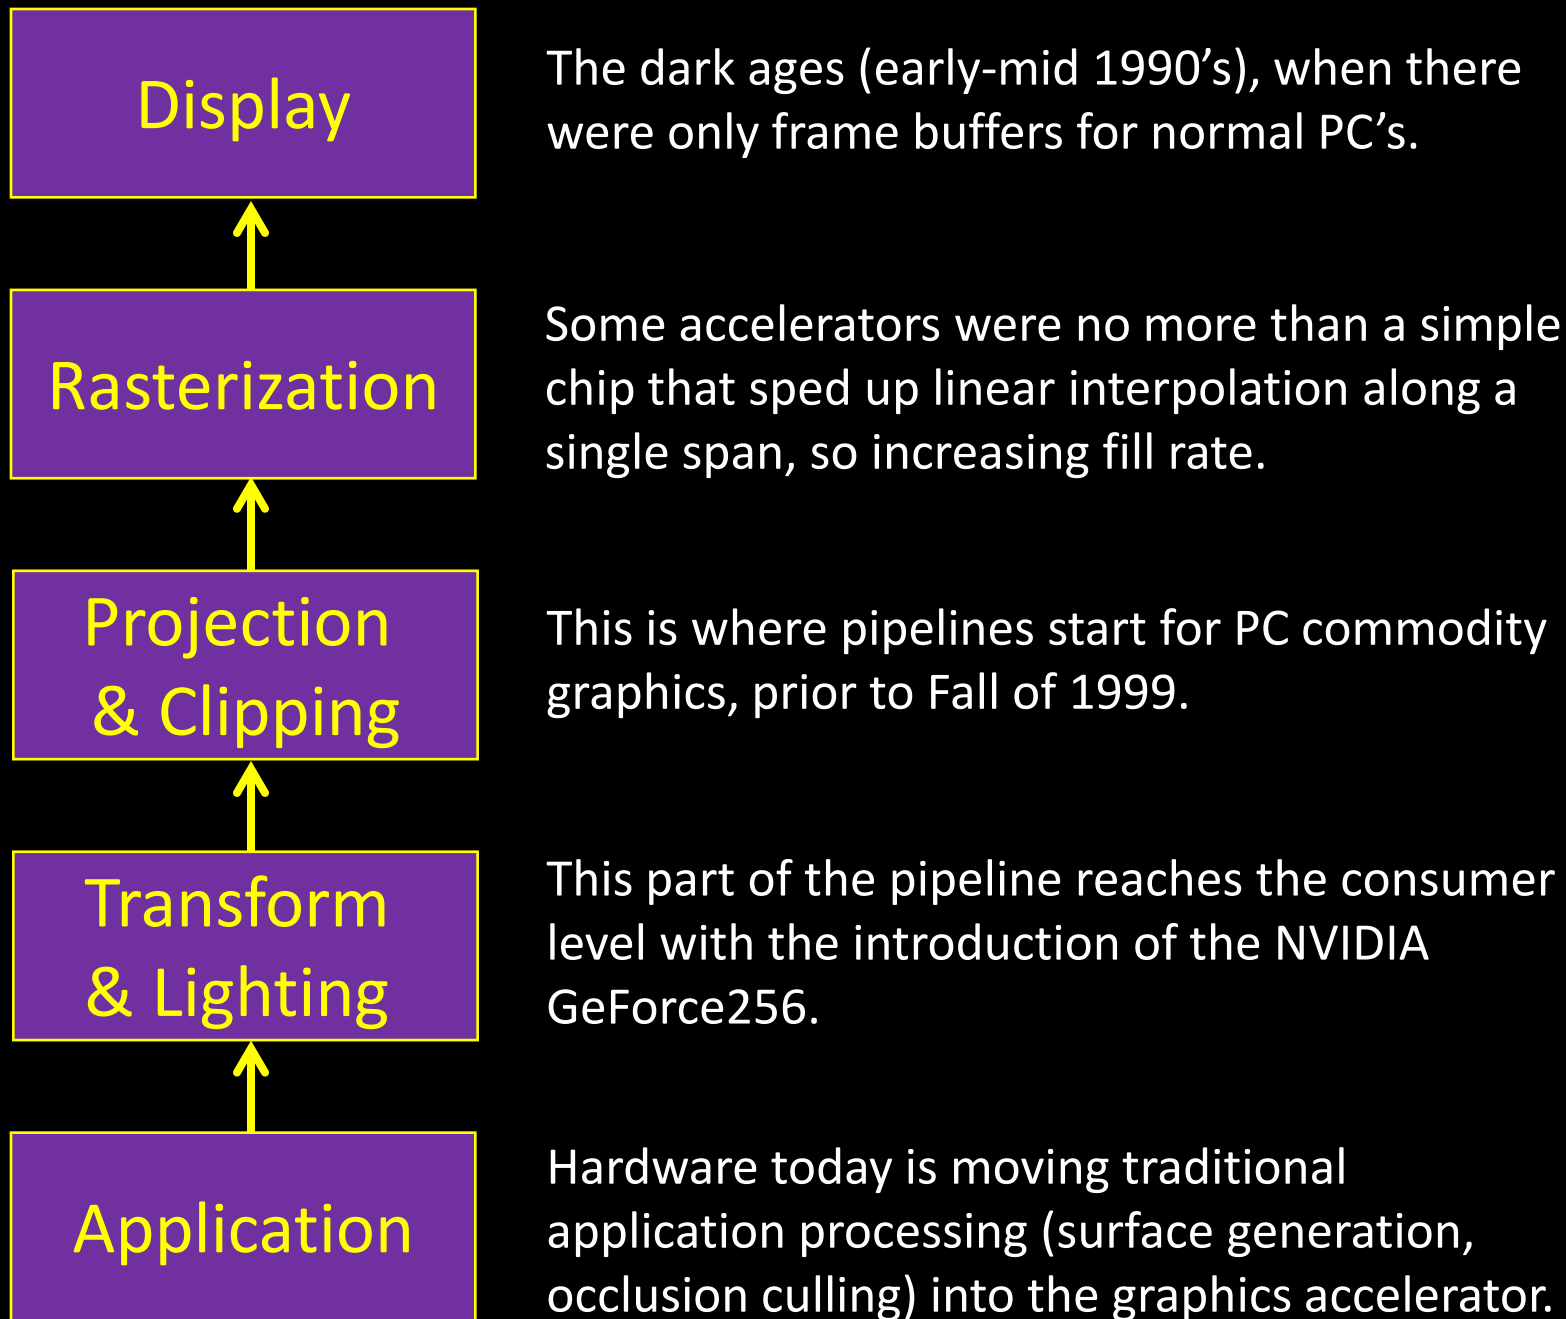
Display

The dark ages (early-mid 1990’s), when there were only frame buffers for normal PC’s.

Rasterization

Some accelerators were no more than a simple chip that sped up linear interpolation along a single span, so increasing fill rate.

Projection & Clipping

This is where pipelines start for PC commodity graphics, prior to Fall of 1999.

Transform & Lighting

This part of the pipeline reaches the consumer level with the introduction of the NVIDIA GeForce256.

Application

Hardware today is moving traditional application processing (surface generation, occlusion culling) into the graphics accelerator.